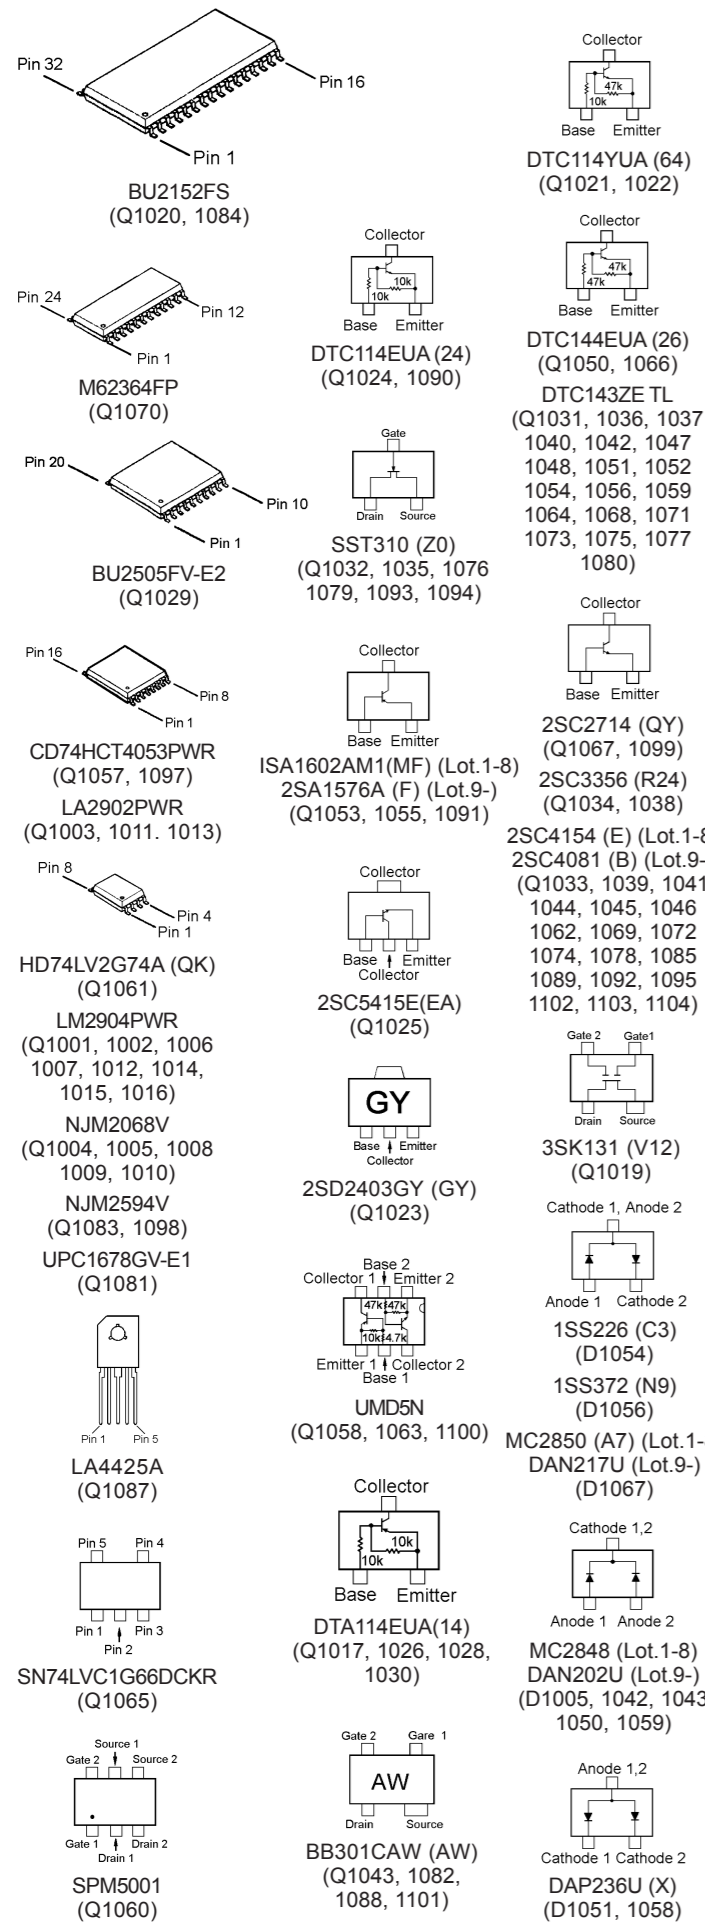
Pin 32
Pin 16
Pin 1
BU2152FS
(Q1020, 1084)

Pin 24
Pin 12
Pin 1
M62364FP
(Q1070)

Pin 20
Pin 10
Pin 1
BU2505FV-E2
(Q1029)

Pin 16
Pin 8
Pin 1
CD74HCT4053PWR
(Q1057, 1097)
LA2902PWR
(Q1003, 1011. 1013)

Pin 8
Pin 4
Pin 1
HD74LV2G74A (QK)
(Q1061)
LM2904PWR
(Q1001, 1002, 1006 1007, 1012, 1014, 1015, 1016)
NJM2068V
(Q1004, 1005, 1008 1009, 1010)
NJM2594V
(Q1083, 1098)
UPC1678GV-E1
(Q1081)

Pin 1
Pin 5
LA4425A
(Q1087)

Pin 5
Pin 4
Pin 1
Pin 3
Pin 2
SN74LVC1G66DCKR
(Q1065)

Source 1
Gate 2
Source 2
Gate 1
Drain 2
Drain 1
SPM5001
(Q1060)

Collector
10k
10k
Base
Emitter
DTC114EUA (24)
(Q1024, 1090)

Gate
Drain
Source
SST310 (Z0)
(Q1032, 1035, 1076 1079, 1093, 1094)

Collector
Base
Emitter
ISA1602AM1(MF) (Lot.1-8)
2SA1576A (F) (Lot.9-)
(Q1053, 1055, 1091)

Collector
Base
Emitter
Collector
2SC5415E(EA)
(Q1025)

GY
Base
Emitter
Collector
2SD2403GY (GY)
(Q1023)

Base 2
Collector 1
Emitter 2
47k
47k
10k
4.7k
Emitter 1
Collector 2
Base 1
UMD5N
(Q1058, 1063, 1100)

Collector
10k
10k
Base
Emitter
DTA114EUA(14)
(Q1017, 1026, 1028, 1030)

Gate 2
Gare 1
AW
Drain
Source
BB301CAW (AW)
(Q1043, 1082, 1088, 1101)

Collector
47k
10k
Base
Emitter
DTC114YUA (64)
(Q1021, 1022)

Collector
47k
47k
Base
Emitter
DTC144EUA (26)
(Q1050, 1066)
DTC143ZE TL
(Q1031, 1036, 1037 1040, 1042, 1047 1048, 1051, 1052 1054, 1056, 1059 1064, 1068, 1071 1073, 1075, 1077 1080)

Collector
Base
Emitter
2SC2714 (QY)
(Q1067, 1099)
2SC3356 (R24)
(Q1034, 1038)
2SC4154 (E) (Lot.1-8
2SC4081 (B) (Lot.9-
(Q1033, 1039, 1041 1044, 1045, 1046 1062, 1069, 1072 1074, 1078, 1085 1089, 1092, 1095 1102, 1103, 1104)

Gate 2
Gate1
Drain
Source
3SK131 (V12)
(Q1019)

Cathode 1, Anode 2
Anode 1
Cathode 2
1SS226 (C3)
(D1054)
1SS372 (N9)
(D1056)
MC2850 (A7) (Lot.1-
DAN217U (Lot.9-)
(D1067)

Cathode 1,2
Anode 1
Anode 2
MC2848 (Lot.1-8)
DAN202U (Lot.9-)
(D1005, 1042, 1043 1050, 1059)

Anode 1,2
Cathode 1
Cathode 2
DAP236U (X)
(D1051, 1058)